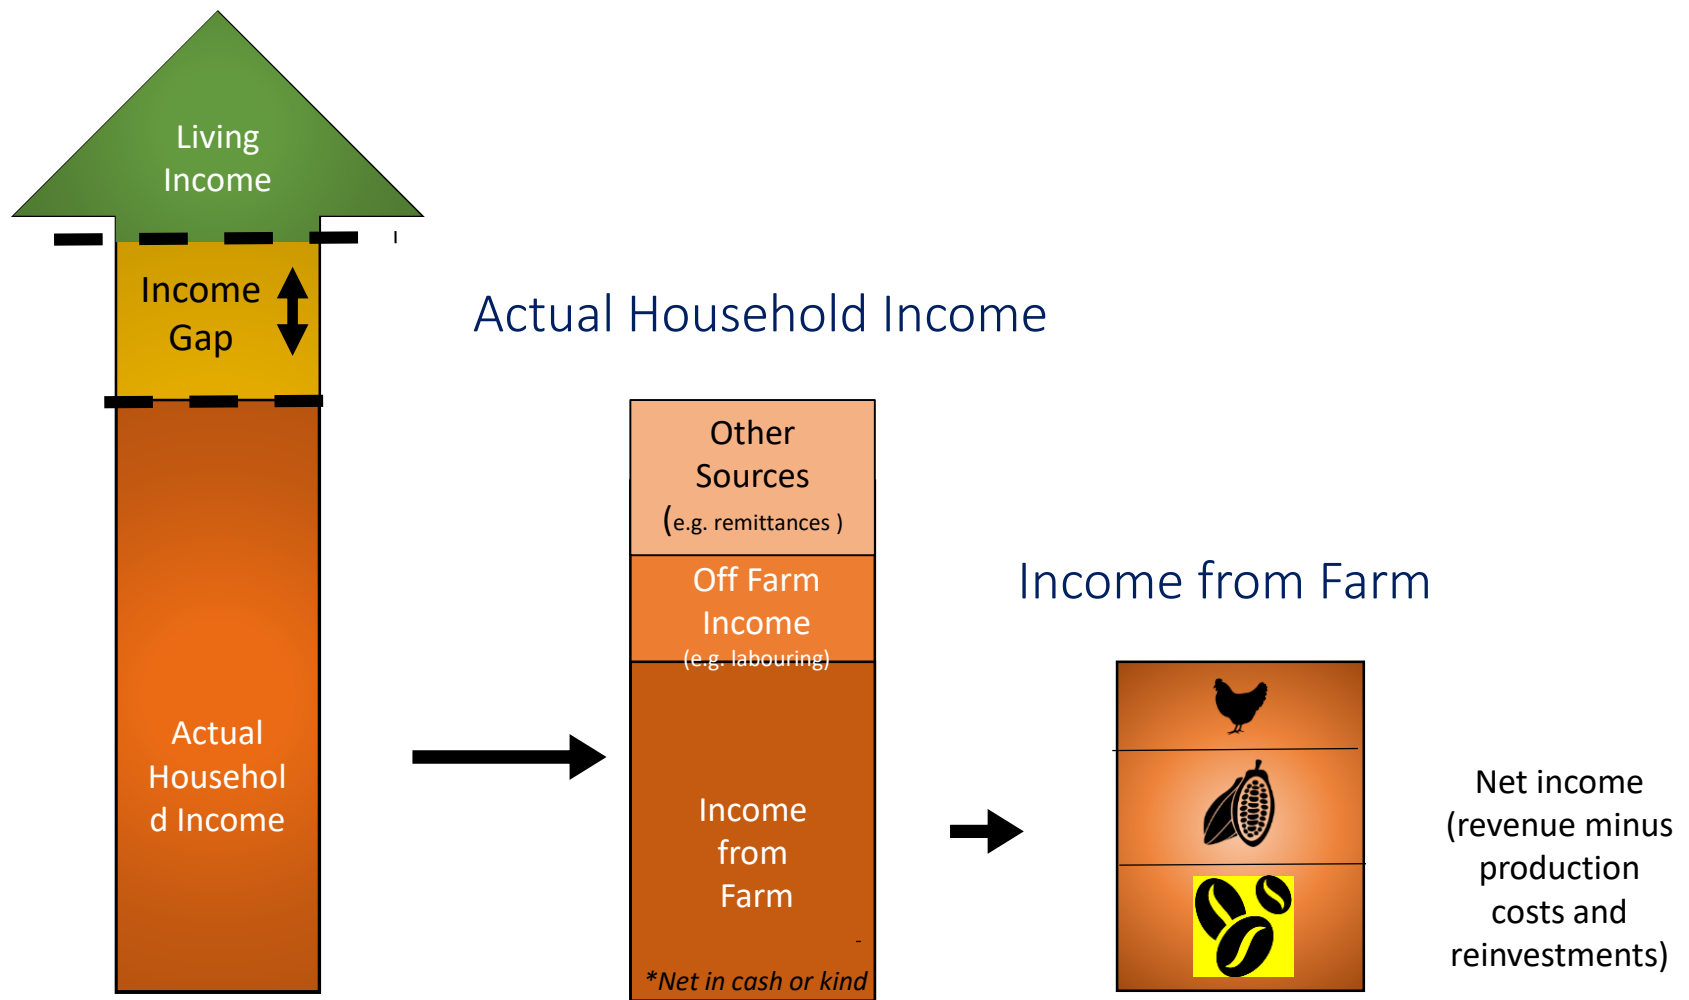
Living Income

Income Gap

Actual Household Income

Actual Household Income

Other Sources (e.g. remittances )

Off Farm Income (e.g. labouring)

Income from Farm

*Net in cash or kind

Income from Farm

Net income (revenue minus production costs and reinvestments)